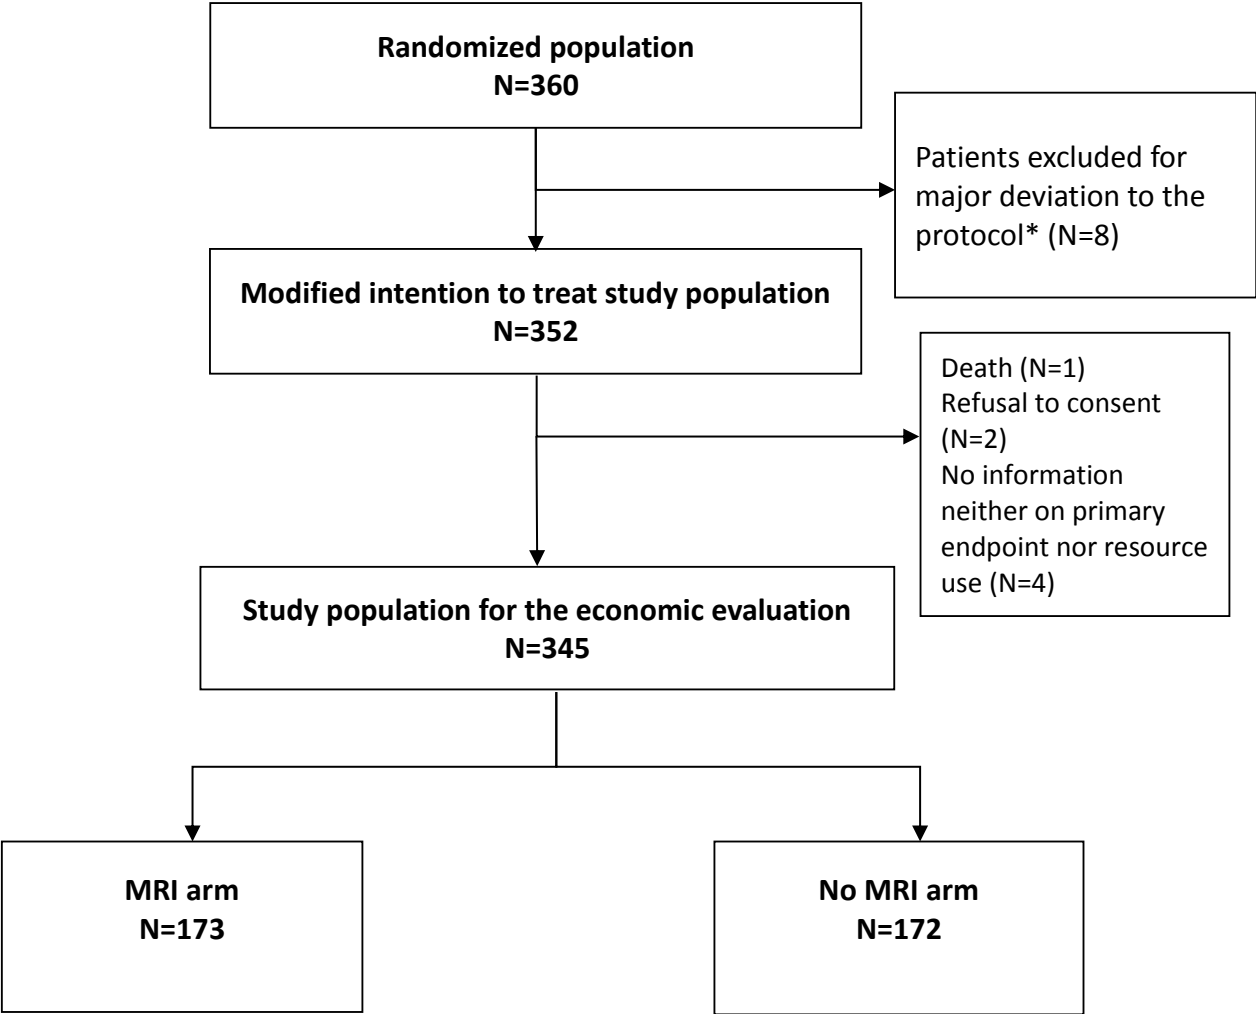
Randomized population
N=360

Patients excluded for major deviation to the protocol* (N=8)

Modified intention to treat study population
N=352

Death (N=1)
Refusal to consent (N=2)
No information neither on primary endpoint nor resource use (N=4)

Study population for the economic evaluation
N=345

MRI arm
N=173

No MRI arm
N=172